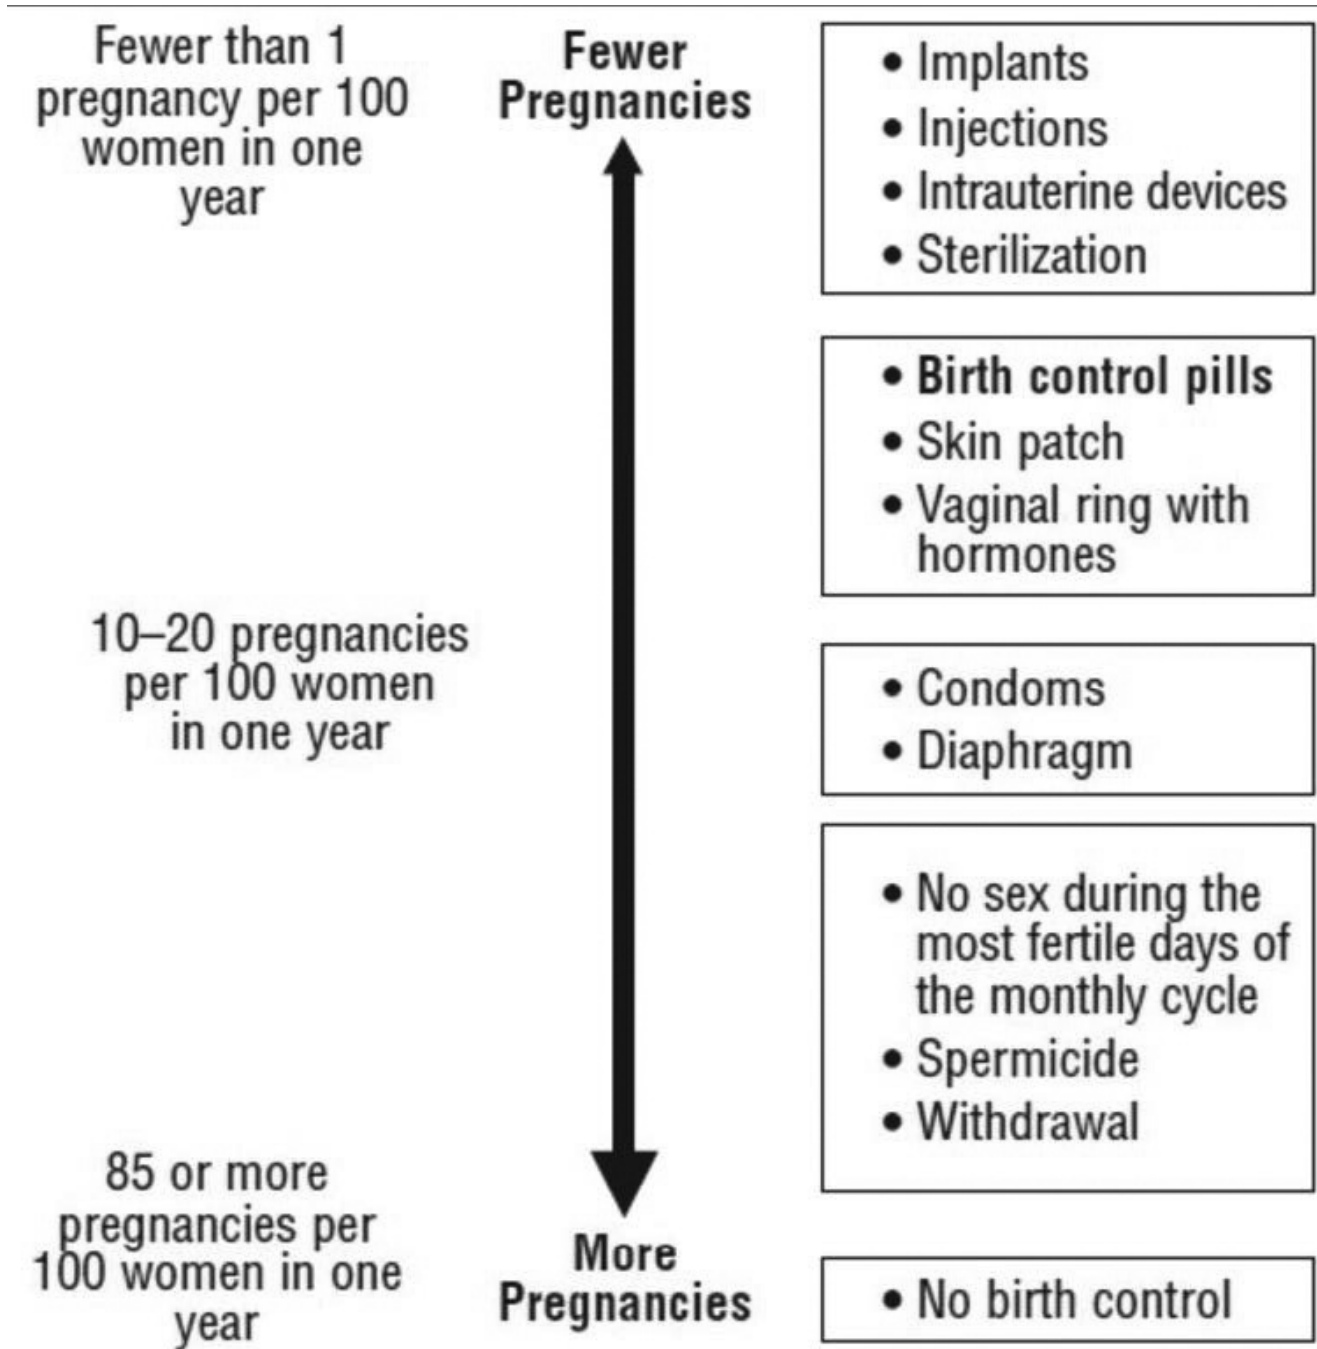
Fewer than 1 pregnancy per 100 women in one year

Fewer Pregnancies

• Implants
• Injections
• Intrauterine devices
• Sterilization

• Birth control pills
• Skin patch
• Vaginal ring with hormones

10–20 pregnancies per 100 women in one year

• Condoms
• Diaphragm

• No sex during the most fertile days of the monthly cycle
• Spermicide
• Withdrawal

85 or more pregnancies per 100 women in one year

More Pregnancies

• No birth control